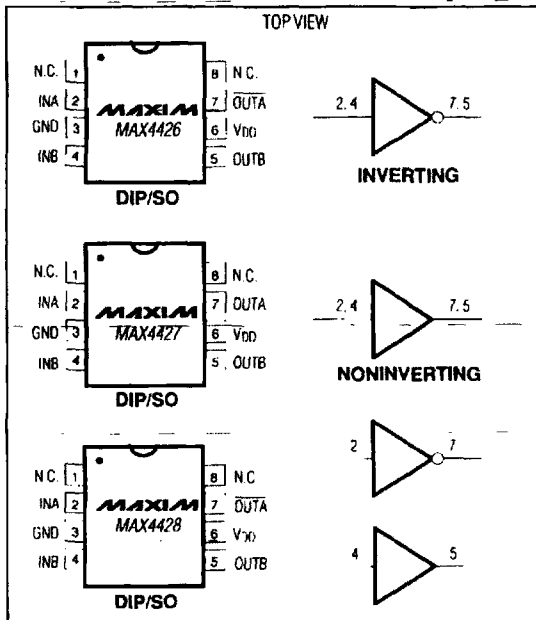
TOP VIEW

N.C. 1
INA 2
GND 3
INB 4
MAXIM
MAX4426
8 N.C.
7 $\overline{OUTA}$
6 $V_{DD}$
5 OUTB
DIP/SO

2, 4
7, 5
INVERTING

N.C. 1
INA 2
GND 3
INB 4
MAXIM
MAX4427
8 N.C.
7 OUTA
6 $V_{DD}$
5 OUTB
DIP/SO

2, 4
7, 5
NONINVERTING

N.C. 1
INA 2
GND 3
INB 4
MAXIM
MAX4428
8 N.C.
7 $\overline{OUTA}$
6 $V_{DD}$
5 OUTB
DIP/SO

2
7
4
5